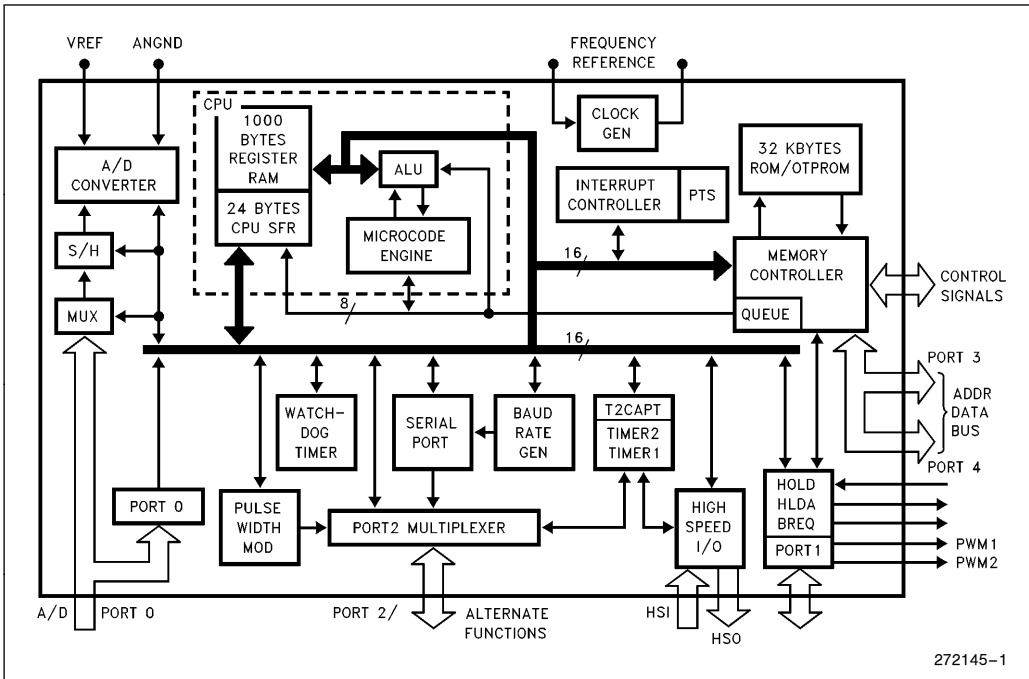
VREF
ANGND
FREQUENCY REFERENCE
CPU
1000 BYTES REGISTER RAM
24 BYTES CPU SFR
ALU
MICROCODE ENGINE
CLOCK GEN
32 KBYTES ROM/OTPROM
INTERRUPT CONTROLLER
PTS
A/D CONVERTER
S/H
MUX
16
MEMORY CONTROLLER
QUEUE
CONTROL SIGNALS
8
16
PORT 3
ADDR DATA BUS
PORT 4
WATCH-DOG TIMER
SERIAL PORT
BAUD RATE GEN
T2CAPT
TIMER2 TIMER1
PORT 0
PULSE WIDTH MOD
PORT2 MULTIPLEXER
HIGH SPEED I/O
HOLD HLDA BREQ
PORT1
PWM1
PWM2
A/D
PORT 0
PORT 2/
ALTERNATE FUNCTIONS
HSI
HSO
272145–1